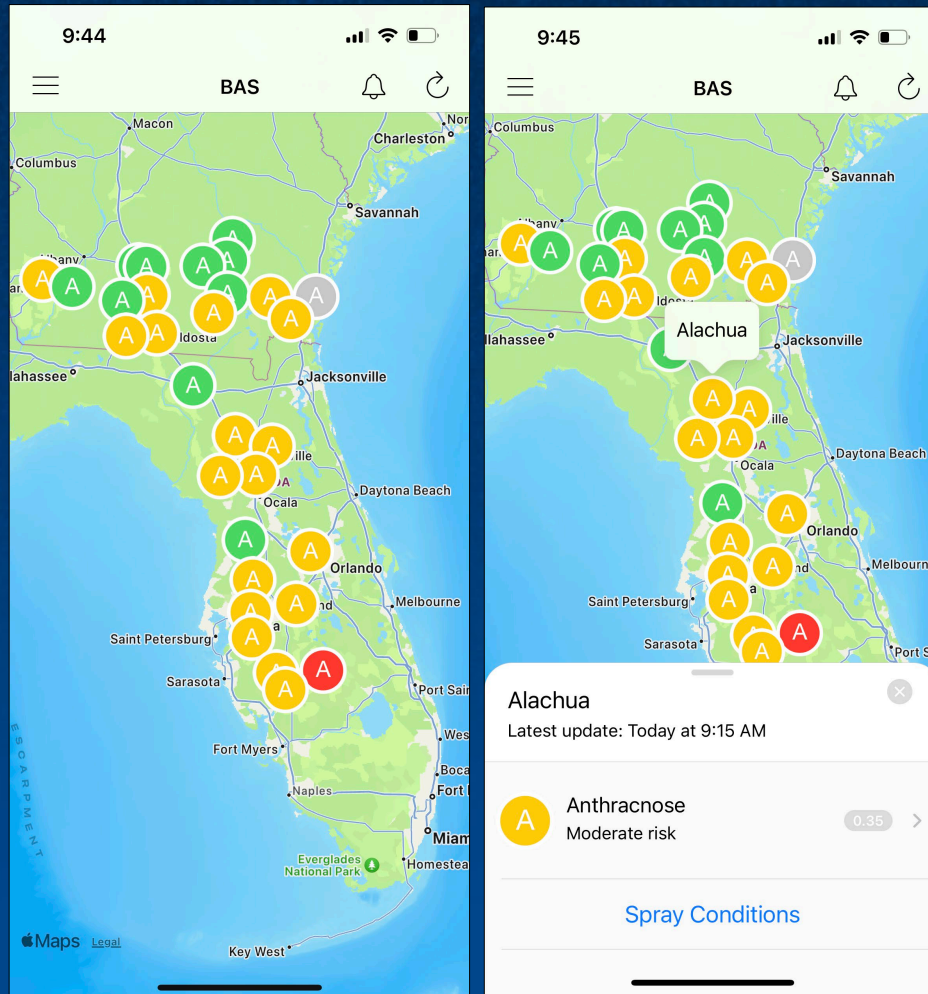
9:44

BAS

Macon
Columbus
Charleston
Nor
Savannah
lbany
ldosta
llahassee
Jacksonville
ille
Ocala
Daytona Beach
Orlando
Saint Petersburg
nd
Melbourne
Sarasota
Port Sai
Fort Myers
Wes
Boca
Naples
Fort
Miam
Everglades National Park
Homestea
Key West
ESCARPMENT
Maps Legal

A A A A A A A A A A A A A A A A A A A A A A A A A A A A A

9:45

BAS

Columbus
Savannah
lbany
ldost
Alachua
llahassee
Jacksonville
ille
Ocala
Daytona Beach
Orlando
nd
Melbourn
Saint Petersburg
Sarasota
Port S

A A A A A A A A A A A A A A A A A A A A A A A A A A

Alachua
Latest update: Today at 9:15 AM

A
Anthracnose
Moderate risk
0.35

Spray Conditions